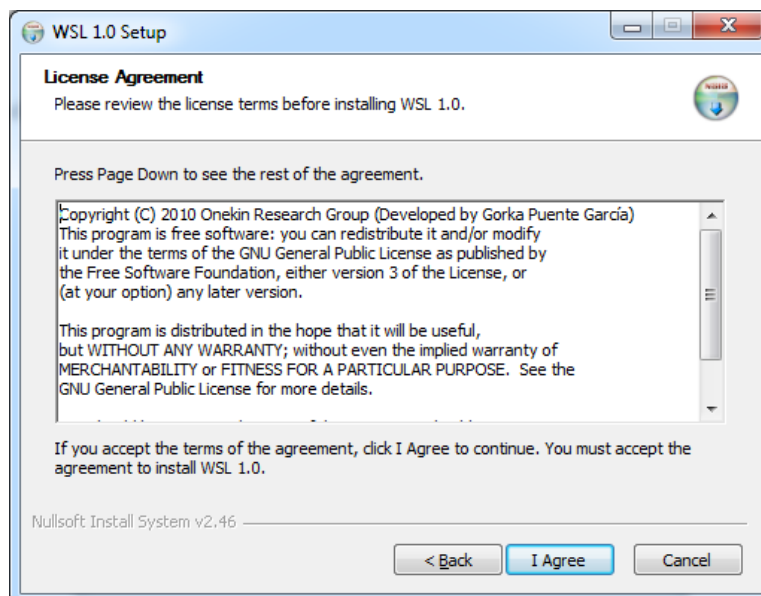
WSL 1.0 Setup

License Agreement
Please review the license terms before installing WSL 1.0.

Press Page Down to see the rest of the agreement.

Copyright (C) 2010 Onekin Research Group (Developed by Gorka Puente García)
This program is free software: you can redistribute it and/or modify it under the terms of the GNU General Public License as published by the Free Software Foundation, either version 3 of the License, or (at your option) any later version.

This program is distributed in the hope that it will be useful, but WITHOUT ANY WARRANTY; without even the implied warranty of MERCHANTABILITY or FITNESS FOR A PARTICULAR PURPOSE. See the GNU General Public License for more details.

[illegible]

If you accept the terms of the agreement, click I Agree to continue. You must accept the agreement to install WSL 1.0.

Nullsoft Install System v2.46

< Back
I Agree
Cancel